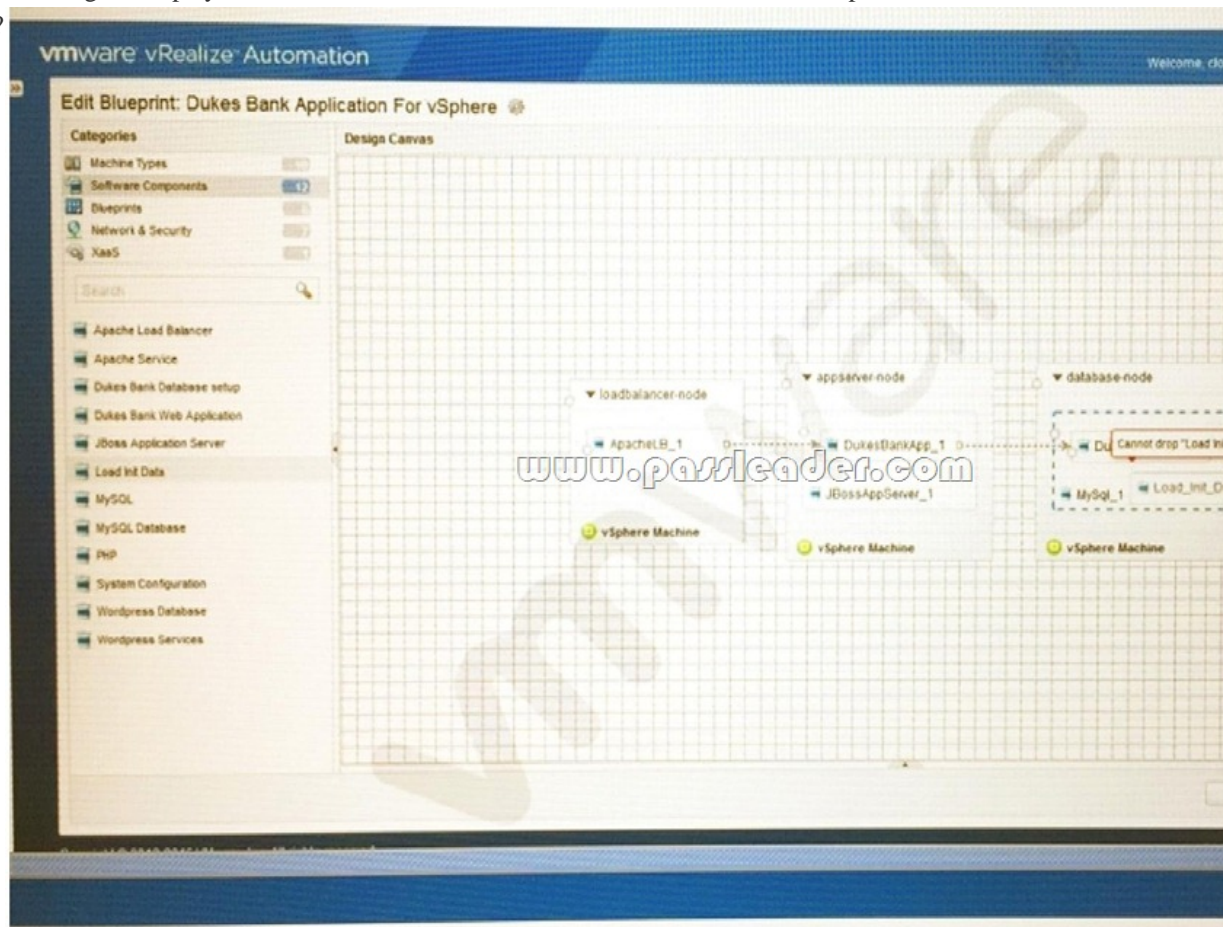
vmware vRealize Automation

Welcome, clo

Edit Blueprint: Dukes Bank Application For vSphere

Categories

Machine Types

Software Components 12

Blueprints

Network & Security

XaaS

Search

Apache Load Balancer

Apache Service

Dukes Bank Database setup

Dukes Bank Web Application

JBoss Application Server

Load Init Data

MySQL

MySQL Database

PHP

System Configuration

Wordpress Database

Wordpress Services

Design Canvas

loadbalancer-node

ApacheLB_1

vSphere Machine

appserver-node

DukesBankApp_1

JBossAppServer_1

vSphere Machine

database-node

Du

Cannot drop "Load In

MySql_1

Load_Init_D

vSphere Machine

www.passleader.com